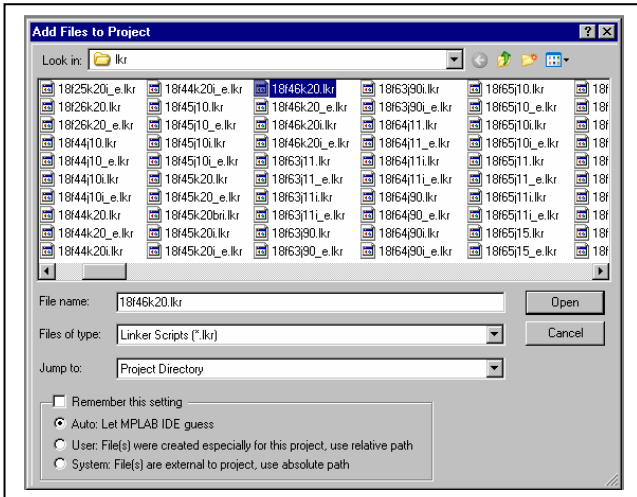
Add Files to Project

Look in: lkr

18f25k20i_e.lkr
18f26k20.lkr
18f26k20_e.lkr
18f44j10.lkr
18f44j10_e.lkr
18f44j10i.lkr
18f44j10i_e.lkr
18f44k20.lkr
18f44k20_e.lkr
18f44k20i.lkr

18f44k20i_e.lkr
18f45j10.lkr
18f45j10_e.lkr
18f45j10i.lkr
18f45j10i_e.lkr
18f45k20.lkr
18f45k20_e.lkr
18f45k20bri.lkr
18f45k20i.lkr
18f45k20i_e.lkr

18f46k20.lkr
18f46k20_e.lkr
18f46k20i.lkr
18f46k20i_e.lkr
18f63j11.lkr
18f63j11_e.lkr
18f63j11i.lkr
18f63j11i_e.lkr
18f63j90.lkr
18f63j90_e.lkr

18f63j90i.lkr
18f63j90i_e.lkr
18f64j11.lkr
18f64j11_e.lkr
18f64j11i.lkr
18f64j11i_e.lkr
18f64j90.lkr
18f64j90_e.lkr
18f64j90i.lkr
18f64j90i_e.lkr

18f65j10.lkr
18f65j10_e.lkr
18f65j10i.lkr
18f65j10i_e.lkr
18f65j11.lkr
18f65j11_e.lkr
18f65j11i.lkr
18f65j11i_e.lkr
18f65j15.lkr
18f65j15_e.lkr

18f
18f
18f
18f
18f
18f
18f
18f
18f
18f

File name: 18f46k20.lkr
Open
Files of type: Linker Scripts (*.lkr)
Cancel
Jump to: Project Directory

Remember this setting
Auto: Let MPLAB IDE guess
User: File(s) were created especially for this project, use relative path
System: File(s) are external to project, use absolute path